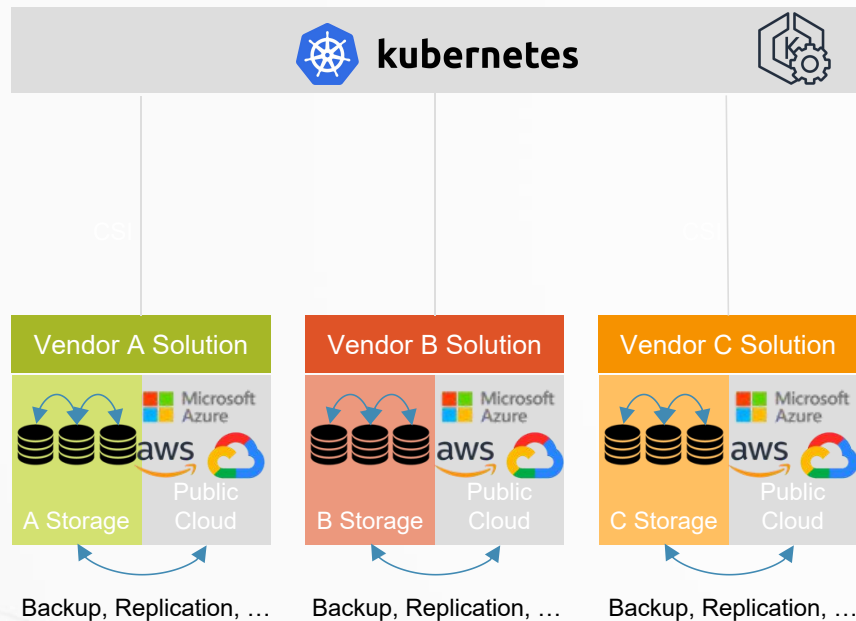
kubernetes

CSI

CSI

Vendor A Solution

Microsoft Azure

aws

A Storage

Public Cloud

Vendor B Solution

Microsoft Azure

aws

B Storage

Public Cloud

Vendor C Solution

Microsoft Azure

aws

C Storage

Public Cloud

Backup, Replication, …

Backup, Replication, …

Backup, Replication, …